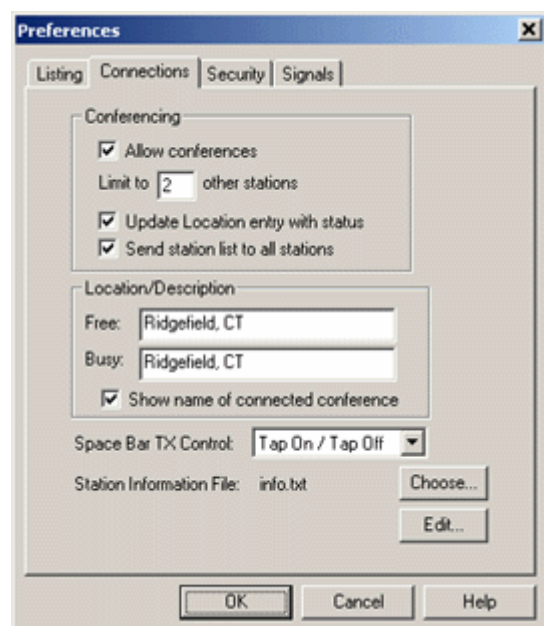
Preferences

Listing | Connections | Security | Signals

Conferencing

Allow conferences

Limit to 2 other stations

Update Location entry with status

Send station list to all stations

Location/Description

Free: Ridgefield, CT

Busy: Ridgefield, CT

Show name of connected conference

Space Bar TX Control: Tap On / Tap Off

Station Information File: info.txt

Choose...

Edit...

OK | Cancel | Help